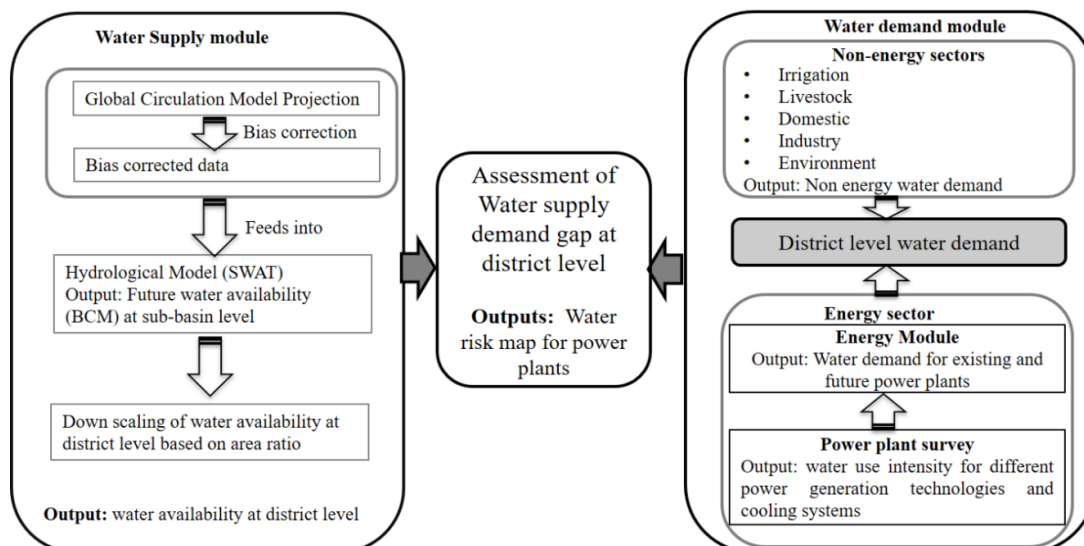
Water Supply module

Global Circulation Model Projection

Bias correction

Bias corrected data

Feeds into

Hydrological Model (SWAT)
Output: Future water availability (BCM) at sub-basin level

Down scaling of water availability at district level based on area ratio

Output: water availability at district level

Assessment of Water supply demand gap at district level

Outputs: Water risk map for power plants

Water demand module

Non-energy sectors
• Irrigation
• Livestock
• Domestic
• Industry
• Environment
Output: Non energy water demand

District level water demand

Energy sector

Energy Module
Output: Water demand for existing and future power plants

Power plant survey
Output: water use intensity for different power generation technologies and cooling systems